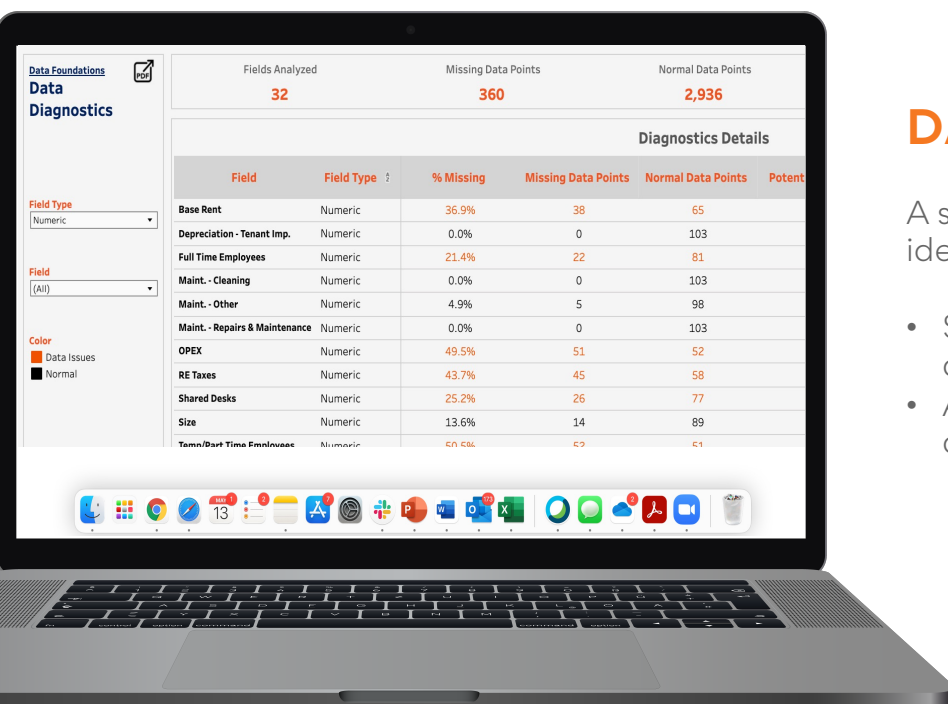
Data Foundations
Data Diagnostics

Field Type
Numeric

Field
(All)

Color
Data Issues
Normal

| Fields Analyzed | Missing Data Points | Normal Data Points |
|---|---|---|
| 32 | 360 | 2,936 |

Diagnostics Details

| Field | Field Type | % Missing | Missing Data Points | Normal Data Points | Potent |
|---|---|---|---|---|---|
| Base Rent | Numeric | 36.9% | 38 | 65 | |
| Depreciation - Tenant Imp. | Numeric | 0.0% | 0 | 103 | |
| Full Time Employees | Numeric | 21.4% | 22 | 81 | |
| Maint. - Cleaning | Numeric | 0.0% | 0 | 103 | |
| Maint. - Other | Numeric | 4.9% | 5 | 98 | |
| Maint. - Repairs & Maintenance | Numeric | 0.0% | 0 | 103 | |
| OPEX | Numeric | 49.5% | 51 | 52 | |
| RE Taxes | Numeric | 43.7% | 45 | 58 | |
| Shared Desks | Numeric | 25.2% | 26 | 77 | |
| Size | Numeric | 13.6% | 14 | 89 | |
| Temp/Part Time Employees | Numeric | 50.5% | 52 | 51 | |

MAY 13

DA

A s
ide

• S
c
• A
c